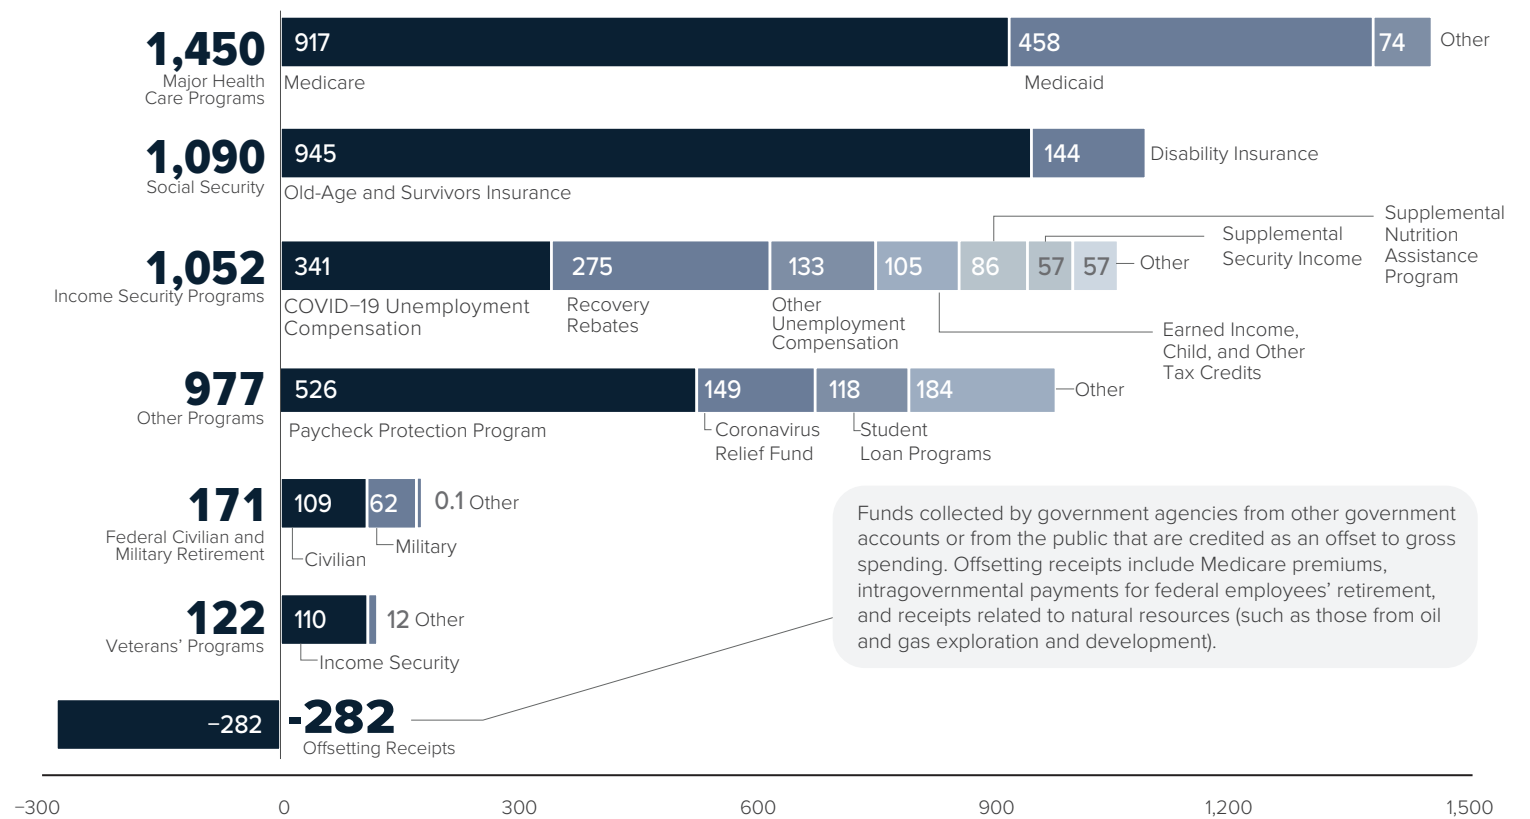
1,450
Major Health Care Programs

917 Medicare
458 Medicaid
74 Other

1,090
Social Security

945 Old-Age and Survivors Insurance
144 Disability Insurance

1,052
Income Security Programs

341 COVID–19 Unemployment Compensation
275 Recovery Rebates
133 Other Unemployment Compensation
105 Earned Income, Child, and Other Tax Credits
86 Supplemental Nutrition Assistance Program
57 Supplemental Security Income
57 Other

977
Other Programs

526 Paycheck Protection Program
149 Coronavirus Relief Fund
118 Student Loan Programs
184 Other

171
Federal Civilian and Military Retirement

109 Civilian
62 Military
0.1 Other

122
Veterans' Programs

110 Income Security
12 Other

−282
-282
Offsetting Receipts

Funds collected by government agencies from other government accounts or from the public that are credited as an offset to gross spending. Offsetting receipts include Medicare premiums, intragovernmental payments for federal employees' retirement, and receipts related to natural resources (such as those from oil and gas exploration and development).

−300
0
300
600
900
1,200
1,500